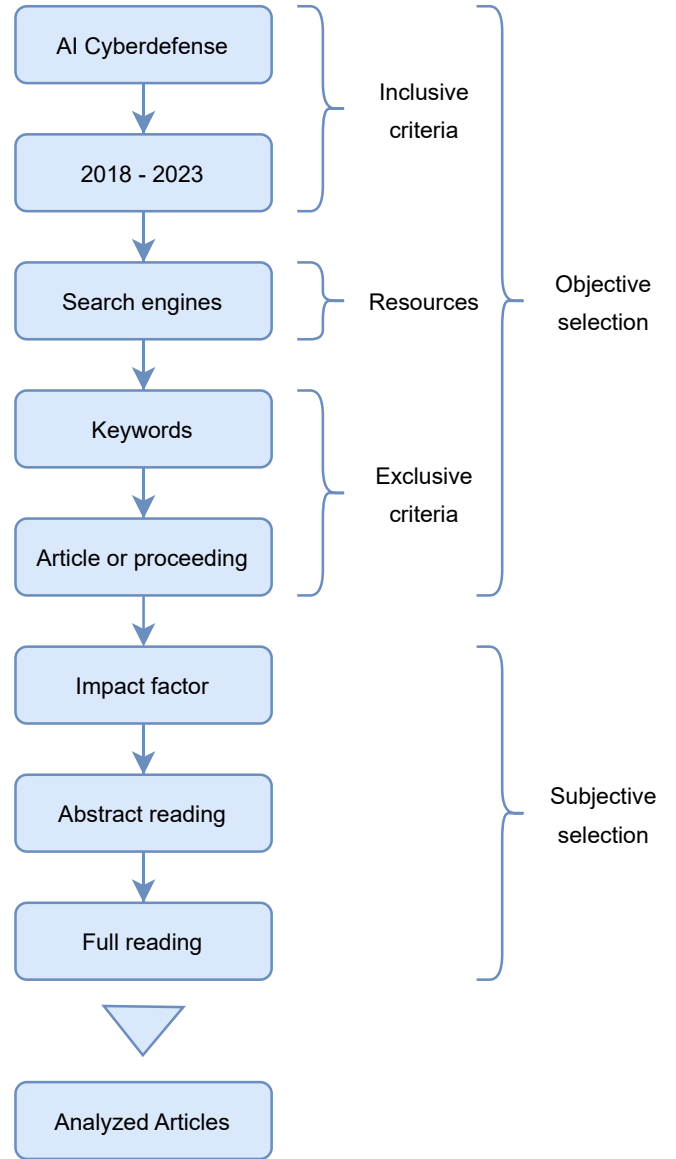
AI Cyberdefense

Inclusive criteria

2018 - 2023

Search engines

Resources

Objective selection

Keywords

Exclusive criteria

Article or proceeding

Impact factor

Abstract reading

Subjective selection

Full reading

Analyzed Articles